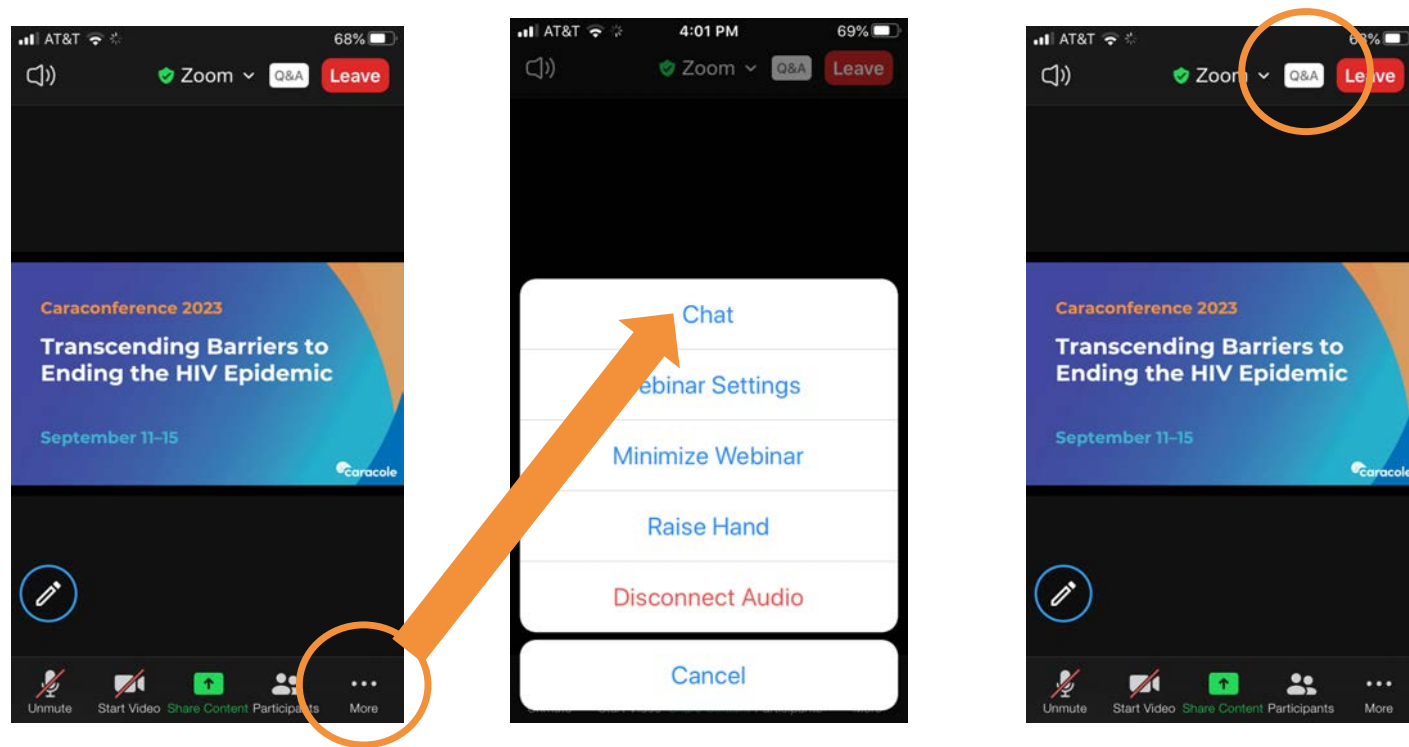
AT&T 68%

Zoom Q&A Leave

Caraconference 2023

Transcending Barriers to Ending the HIV Epidemic

September 11–15

caracole

Unmute Start Video Share Content Participants More

AT&T 4:01 PM 69%

Zoom Q&A Leave

Chat

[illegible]ebinar Settings

Minimize Webinar

Raise Hand

Disconnect Audio

Cancel

AT&T 6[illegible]%

Zoo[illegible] Q&A Le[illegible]ve

Caraconference 2023

Transcending Barriers to Ending the HIV Epidemic

September 11–15

caracole

Unmute Start Video Share Content Participants More